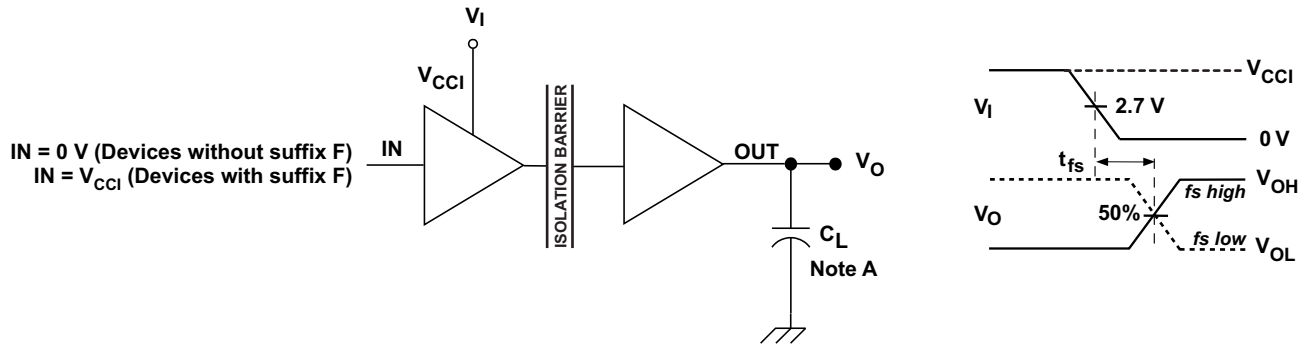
$V_I$

$V_{CCI}$

IN = 0 V (Devices without suffix F)
IN = $V_{CCI}$ (Devices with suffix F)

IN

ISOLATION BARRIER

OUT

$V_O$

$C_L$
Note A

$V_{CCI}$

$V_I$

2.7 V

0 V

$t_{fs}$

$V_{OH}$

fs high

$V_O$

50%

fs low

$V_{OL}$